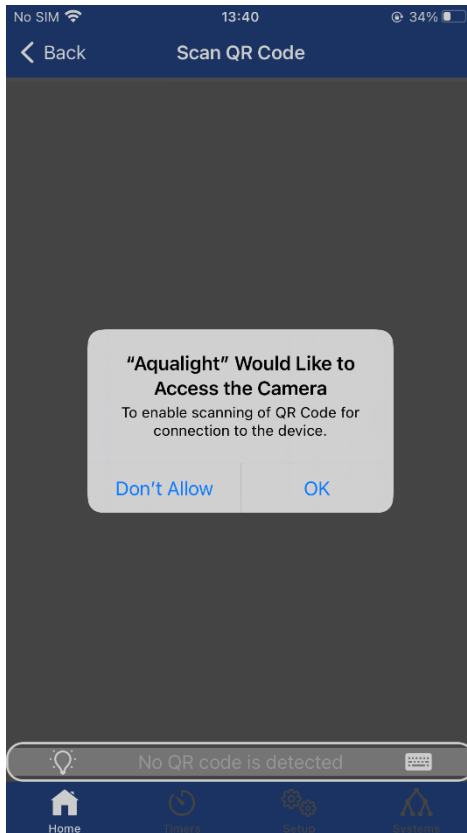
No SIM 13:40 34%

Back Scan QR Code

“Aqualight” Would Like to Access the Camera

To enable scanning of QR Code for connection to the device.

Don’t Allow OK

No QR code is detected

Home Timers Setup Systems